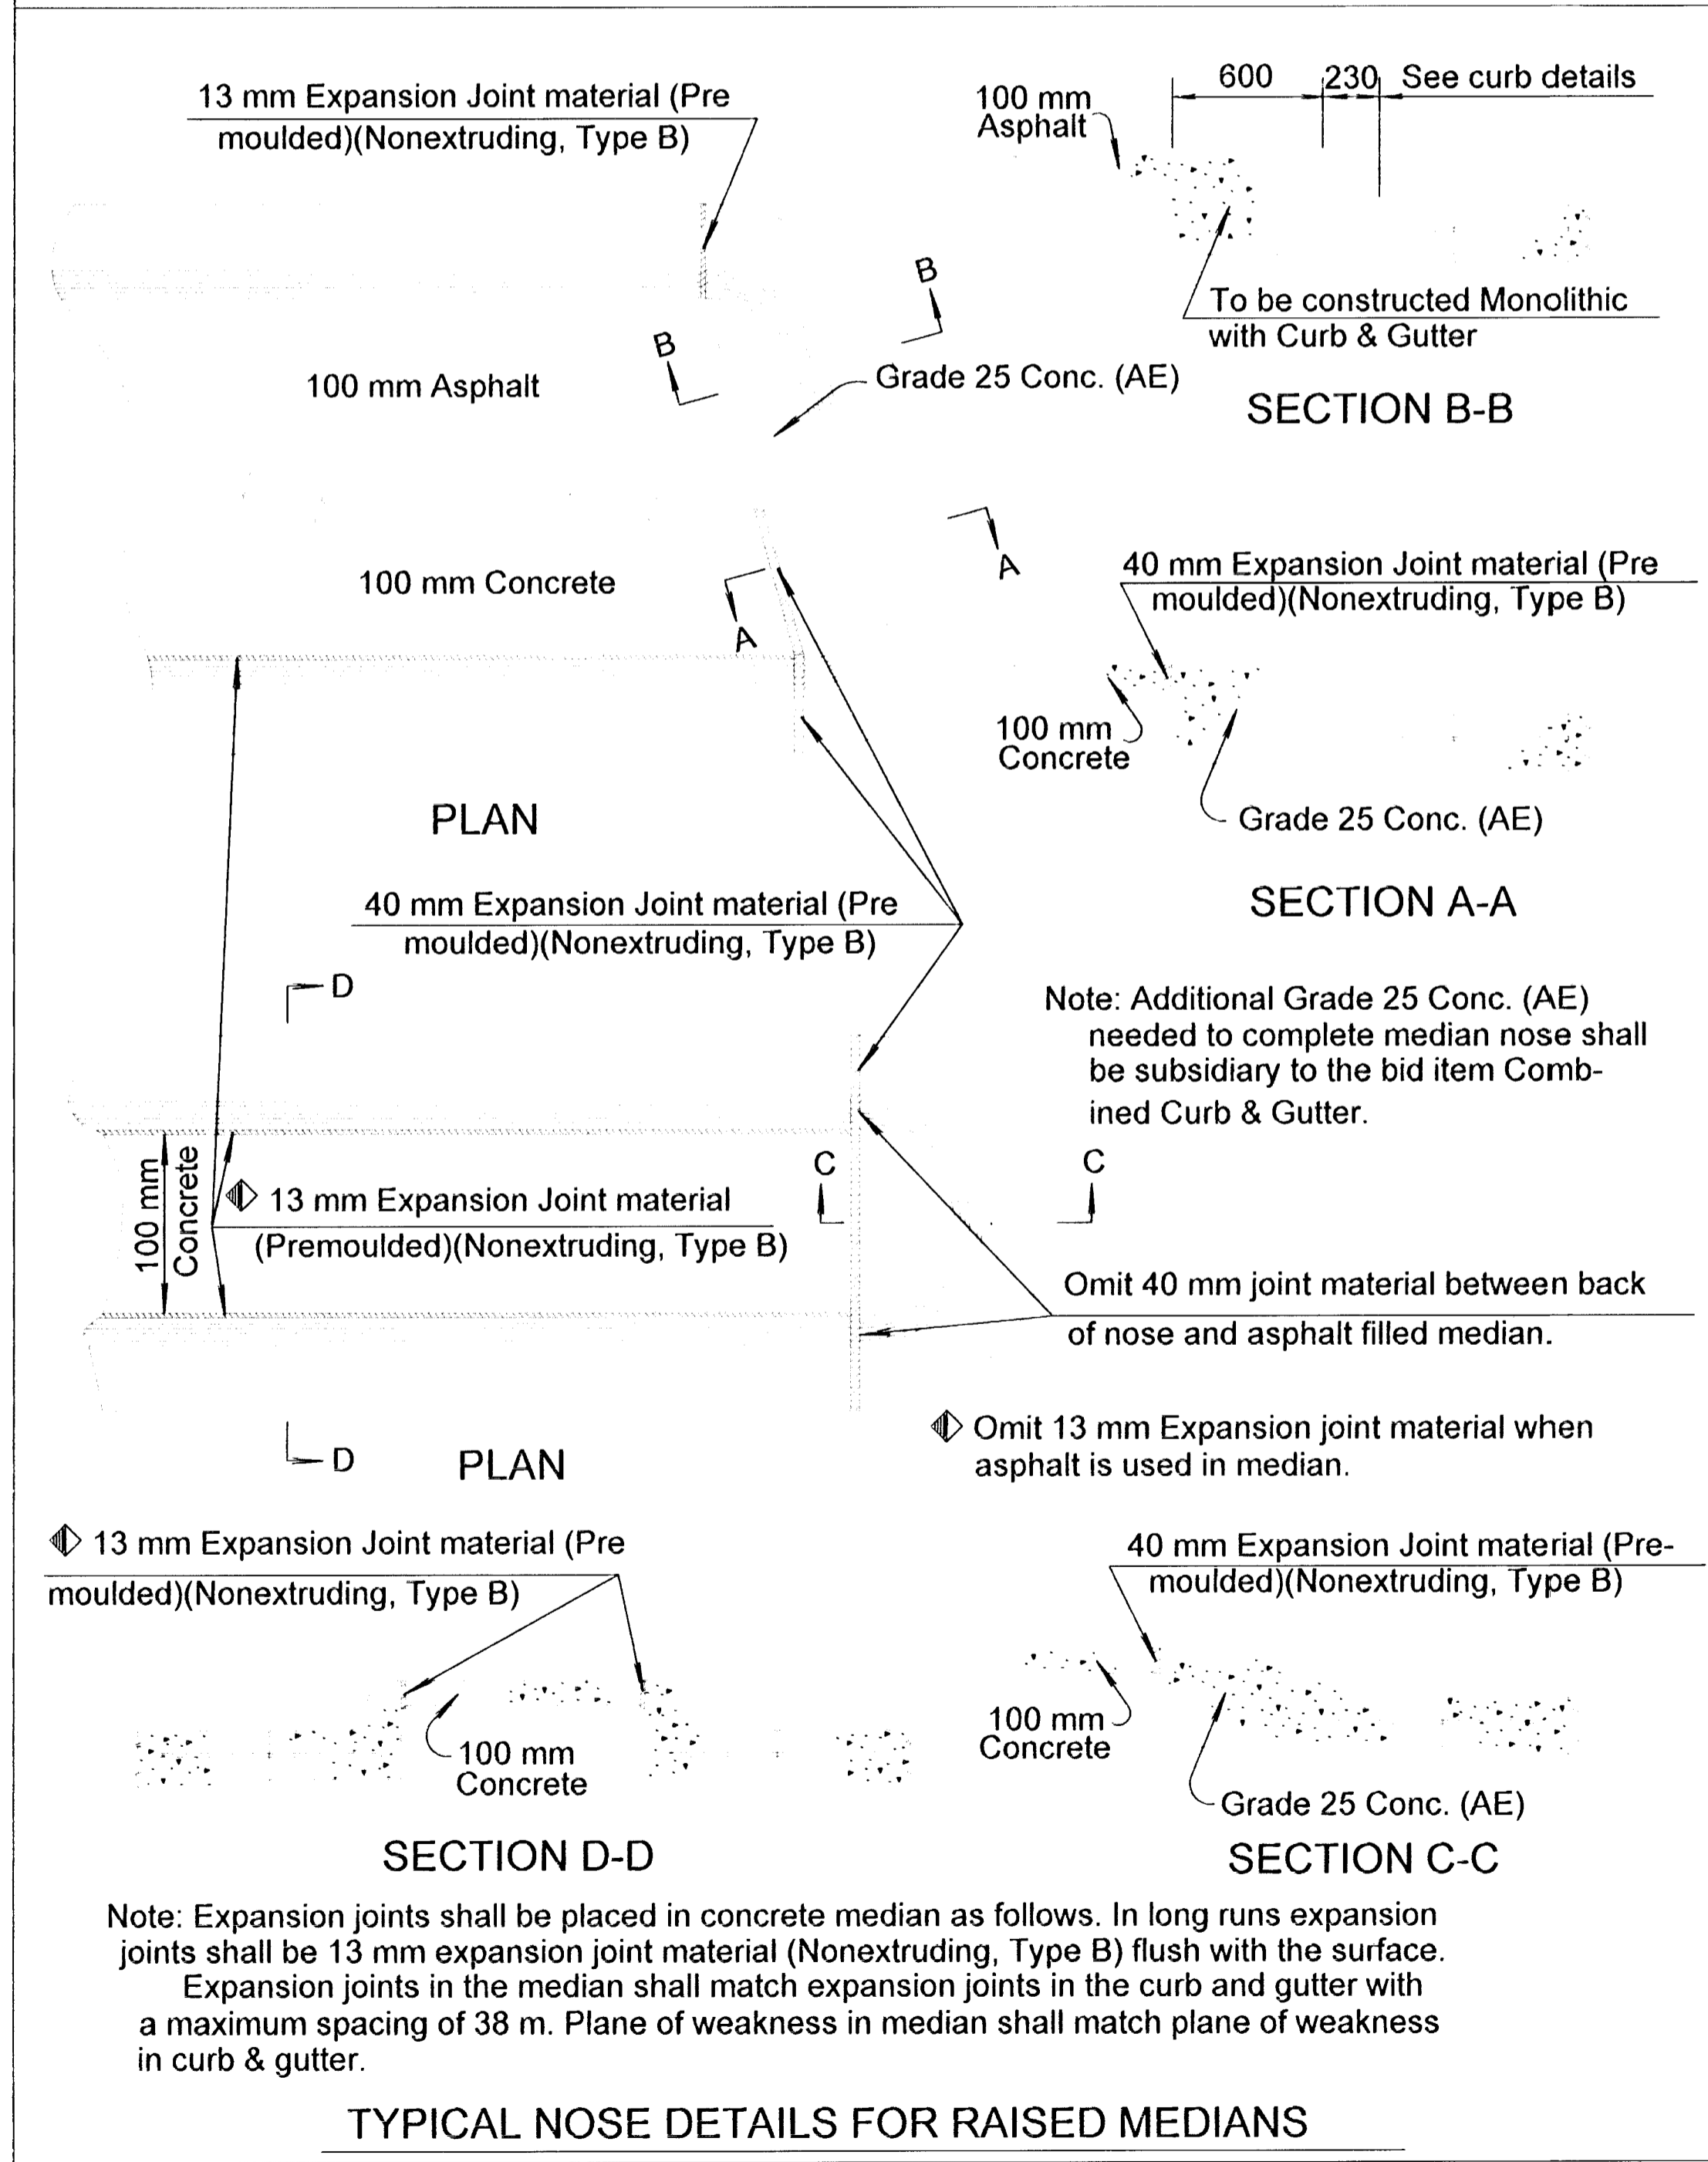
13 mm Expansion Joint material (Pre moulded)(Nonextruding, Type B)

100 mm Asphalt

600 230 See curb details

To be constructed Monolithic with Curb & Gutter

B

B

100 mm Asphalt

Grade 25 Conc. (AE)

SECTION B-B

A

100 mm Concrete

A

40 mm Expansion Joint material (Pre moulded)(Nonextruding, Type B)

100 mm Concrete

Grade 25 Conc. (AE)

PLAN

SECTION A-A

40 mm Expansion Joint material (Pre moulded)(Nonextruding, Type B)

D

Note: Additional Grade 25 Conc. (AE) needed to complete median nose shall be subsidiary to the bid item Combined Curb & Gutter.

C

C

100 mm Concrete

13 mm Expansion Joint material (Premoulded)(Nonextruding, Type B)

Omit 40 mm joint material between back of nose and asphalt filled median.

Omit 13 mm Expansion joint material when asphalt is used in median.

D

PLAN

13 mm Expansion Joint material (Pre moulded)(Nonextruding, Type B)

100 mm Concrete

SECTION D-D

40 mm Expansion Joint material (Premoulded)(Nonextruding, Type B)

100 mm Concrete

Grade 25 Conc. (AE)

SECTION C-C

Note: Expansion joints shall be placed in concrete median as follows. In long runs expansion joints shall be 13 mm expansion joint material (Nonextruding, Type B) flush with the surface. Expansion joints in the median shall match expansion joints in the curb and gutter with a maximum spacing of 38 m. Plane of weakness in median shall match plane of weakness in curb & gutter.

TYPICAL NOSE DETAILS FOR RAISED MEDIANS